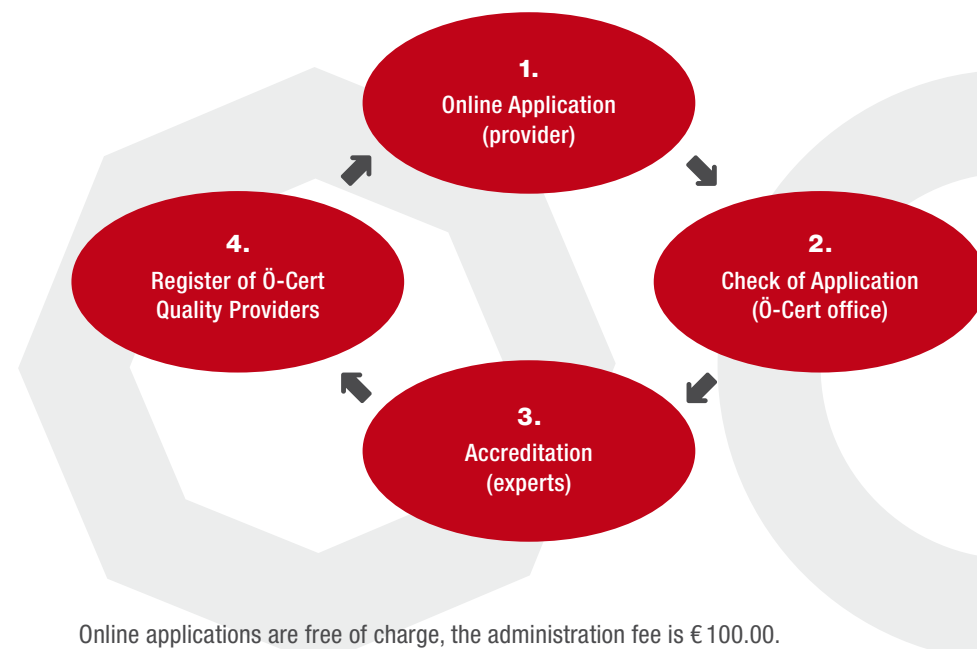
1.
Online Application
(provider)

2.
Check of Application
(Ö-Cert office)

3.
Accreditation
(experts)

4.
Register of Ö-Cert
Quality Providers

Online applications are free of charge, the administration fee is € 100.00.